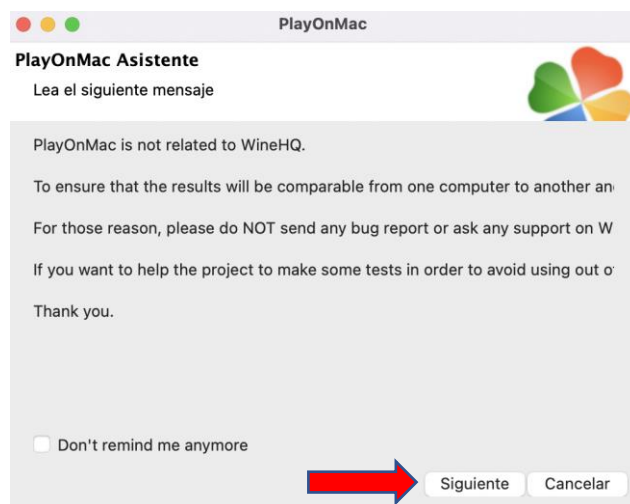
PlayOnMac

PlayOnMac Asistente

Lea el siguiente mensaje

PlayOnMac is not related to WineHQ.

To ensure that the results will be comparable from one computer to another an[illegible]

For those reason, please do NOT send any bug report or ask any support on W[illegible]

If you want to help the project to make some tests in order to avoid using out o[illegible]

Thank you.

Don't remind me anymore

Siguiente

Cancelar